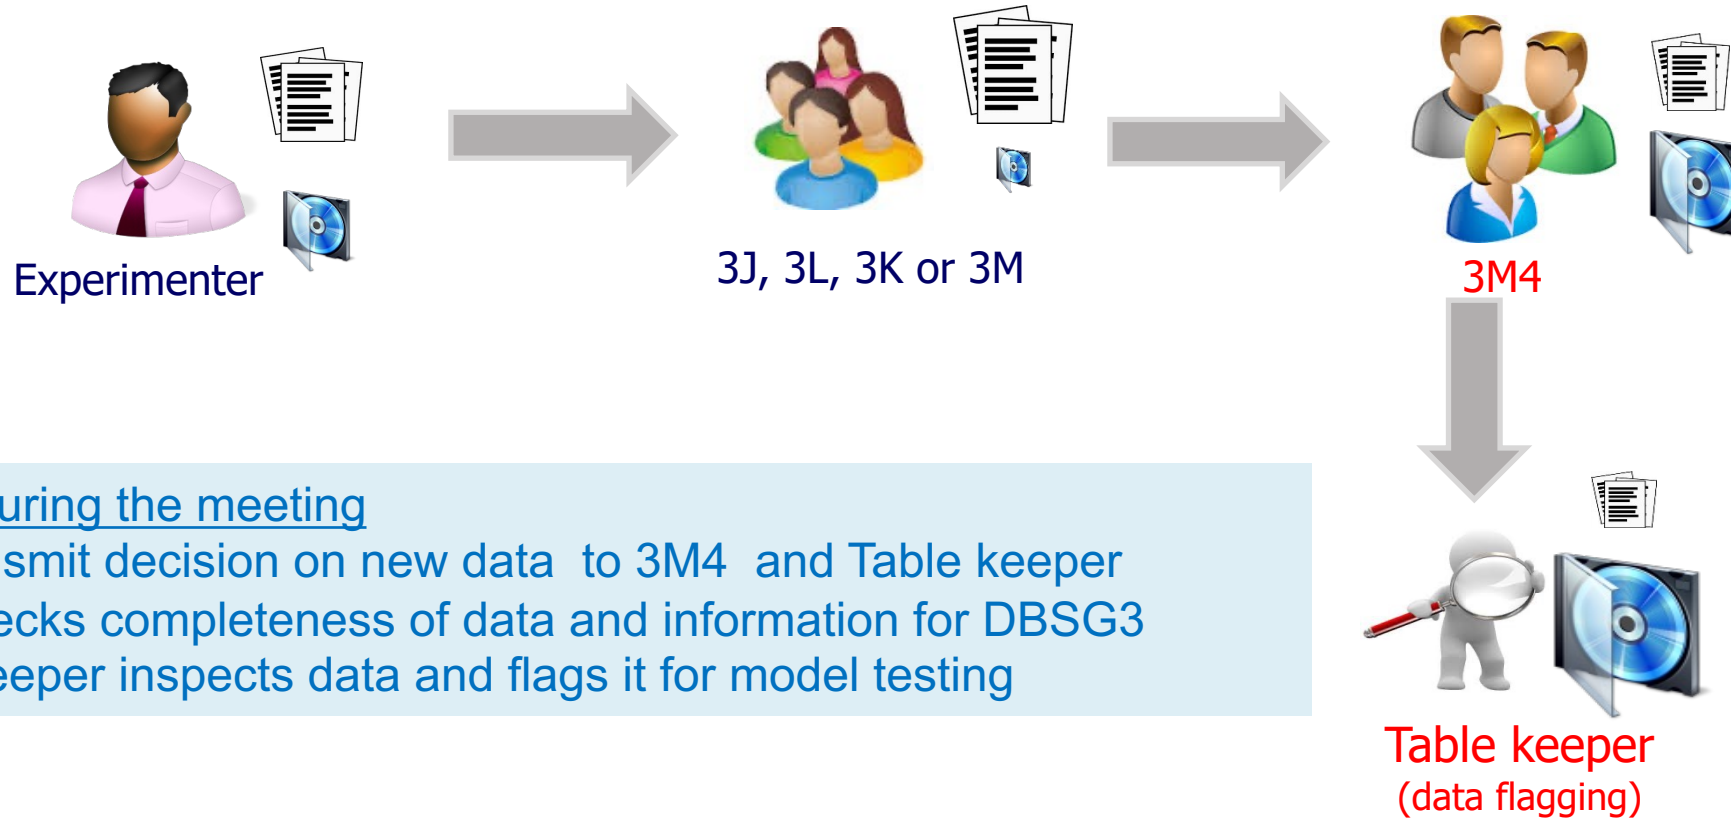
Experimenter

3J, 3L, 3K or 3M

3M4

uring the meeting
smit decision on new data to 3M4 and Table keeper
ecks completeness of data and information for DBSG3
eeper inspects data and flags it for model testing

Table keeper
(data flagging)